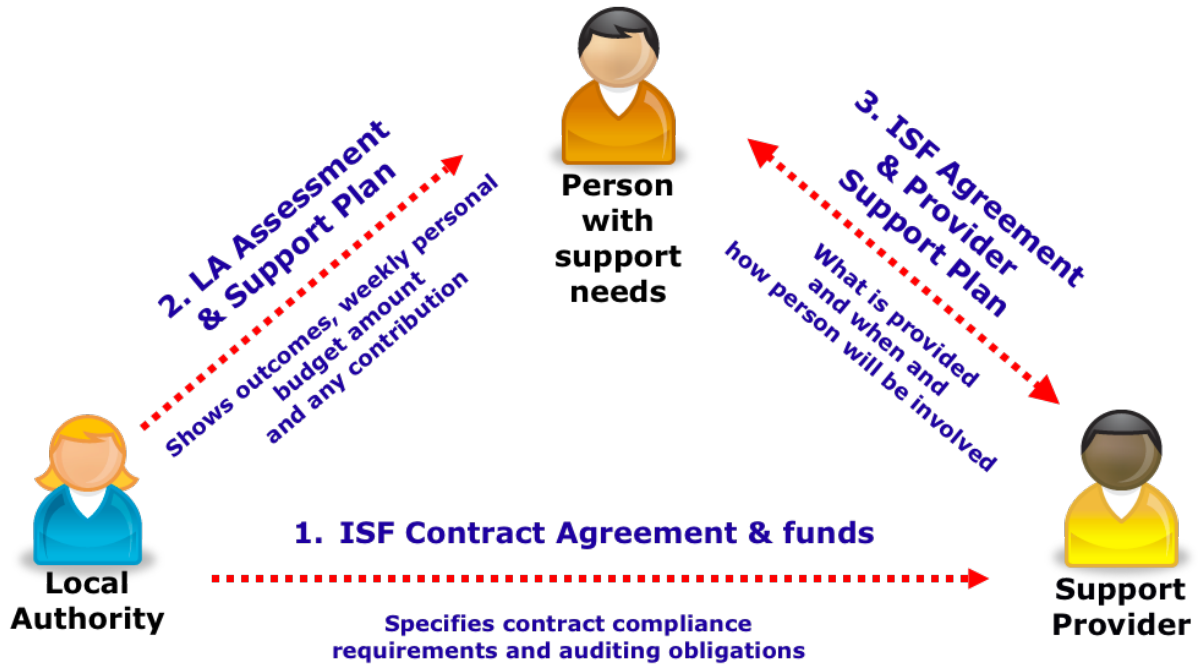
Person with support needs

2. LA Assessment & Support Plan

Shows outcomes, weekly personal budget amount and any contribution

3. ISF Agreement & Provider Support Plan

What is provided and when and how person will be involved

Local Authority

1. ISF Contract Agreement & funds

Specifies contract compliance requirements and auditing obligations

Support Provider